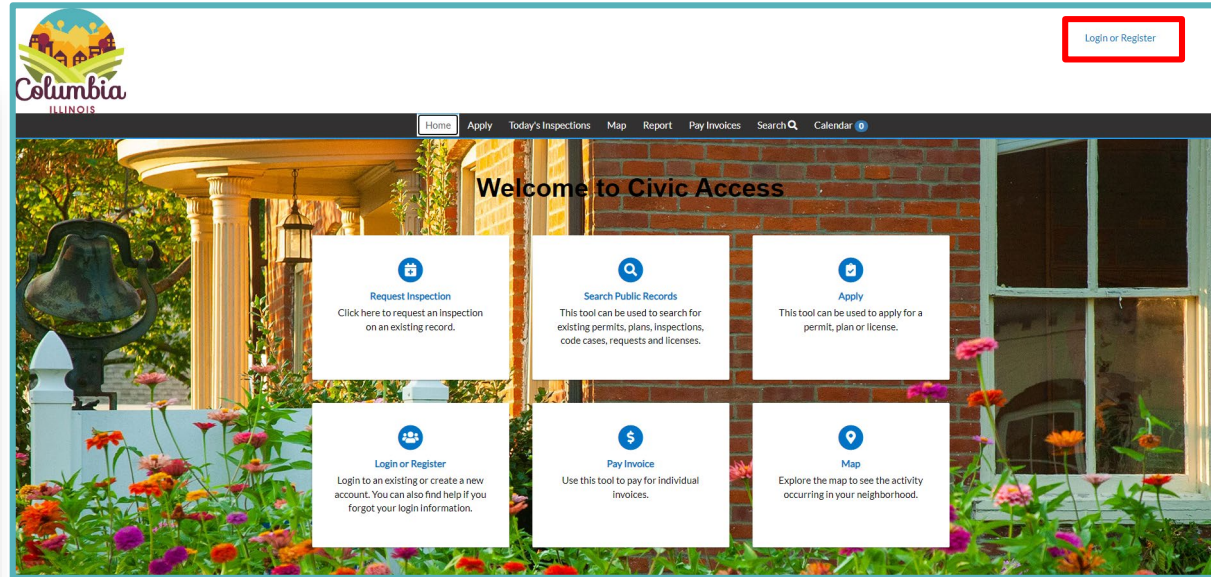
Columbia
ILLINOIS

Login or Register

Home Apply Today's Inspections Map Report Pay Invoices Search Calendar 0

Welcome to Civic Access

Request Inspection
Click here to request an inspection on an existing record.

Search Public Records
This tool can be used to search for existing permits, plans, inspections, code cases, requests and licenses.

Apply
This tool can be used to apply for a permit, plan or license.

Login or Register
Login to an existing or create a new account. You can also find help if you forgot your login information.

Pay Invoice
Use this tool to pay for individual invoices.

Map
Explore the map to see the activity occurring in your neighborhood.